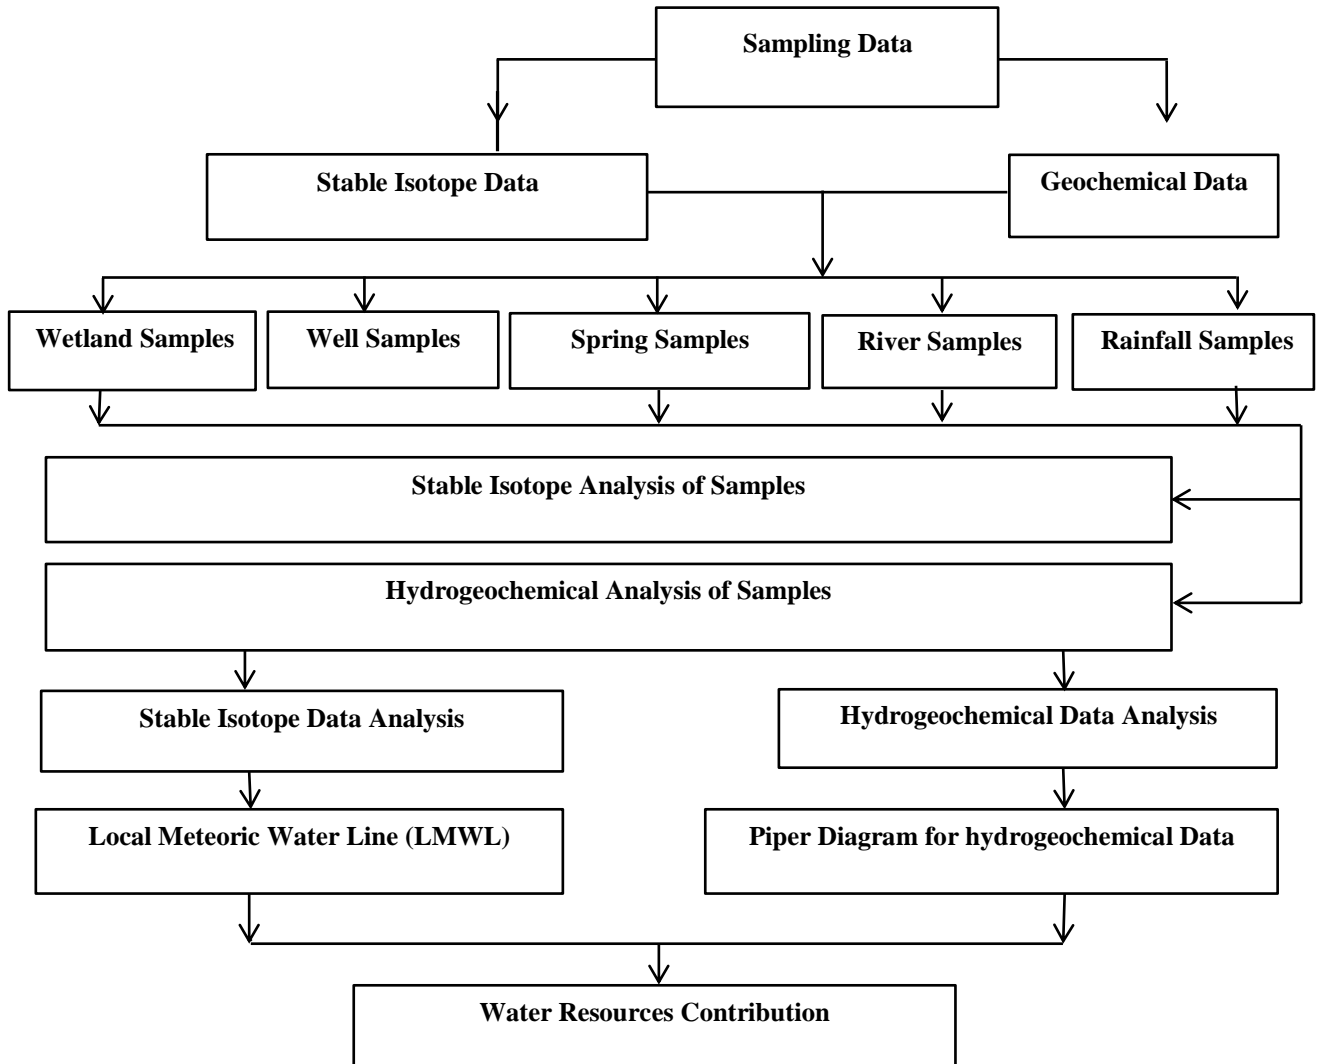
Sampling Data

Stable Isotope Data

Geochemical Data

Wetland Samples

Well Samples

Spring Samples

River Samples

Rainfall Samples

Stable Isotope Analysis of Samples

Hydrogeochemical Analysis of Samples

Stable Isotope Data Analysis

Hydrogeochemical Data Analysis

Local Meteoric Water Line (LMWL)

Piper Diagram for hydrogeochemical Data

Water Resources Contribution